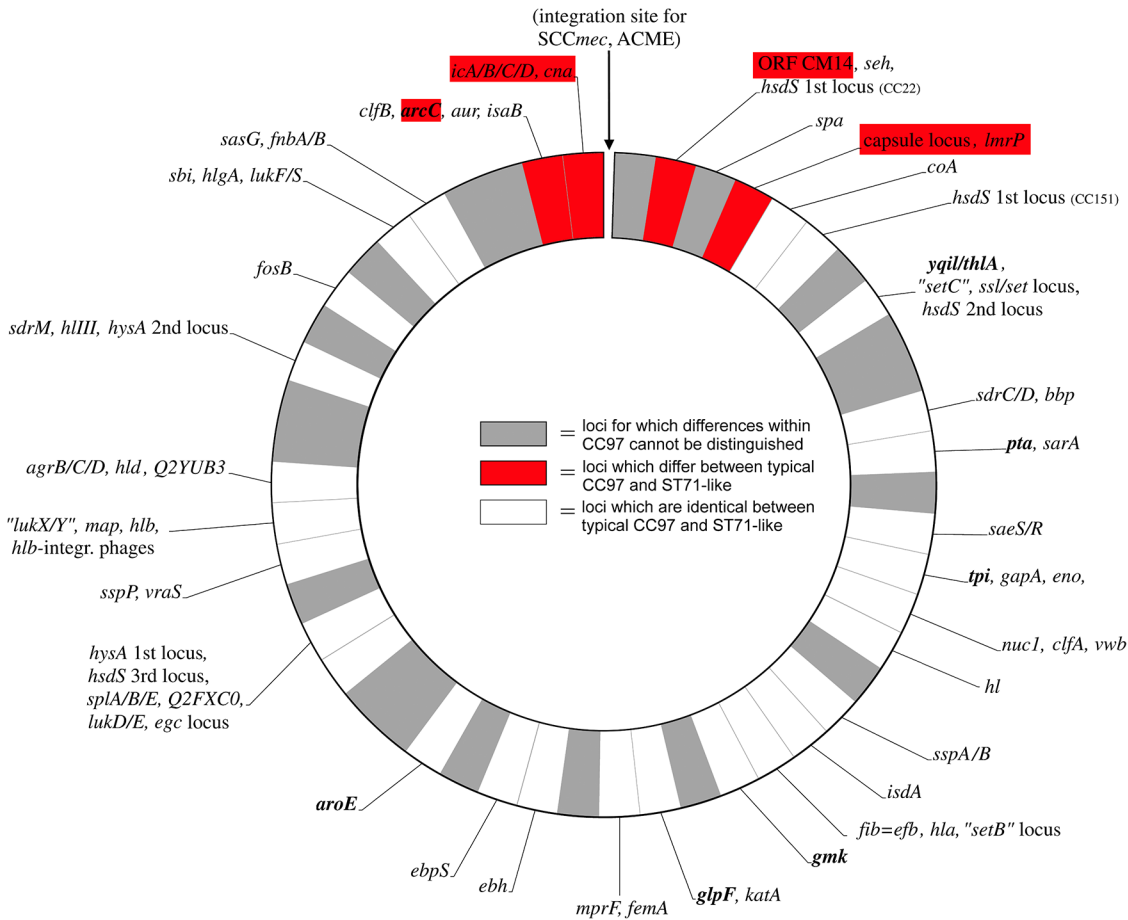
(integration site for SCCmec, ACME)

icA/B/C/D, cna

clfB, arcC, aur, isaB

sasG, fnbA/B

sbi, hlgA, lukF/S

fosB

sdrM, hlIII, hysA 2nd locus

agrB/C/D, hld, Q2YUB3

"lukX/Y", map, hlb, hlb-integr. phages

sspP, vraS

hysA 1st locus, hsdS 3rd locus, splA/B/E, Q2FXC0, lukD/E, egc locus

aroE

ebpS

ebh

mprF, femA

glpF, katA

gmk

fib=efb, hla, "setB" locus

isdA

sspA/B

hl

nuc1, clfA, vwb

tpi, gapA, eno,

saeS/R

pta, sarA

sdrC/D, bbp

yqil/thlA, "setC", ssl/set locus, hsdS 2nd locus

hsdS 1st locus (CC151)

coA

capsule locus, lmrP

spa

ORF CM14, seh, hsdS 1st locus (CC22)

= loci for which differences within CC97 cannot be distinguished

= loci which differ between typical CC97 and ST71-like

= loci which are identical between typical CC97 and ST71-like